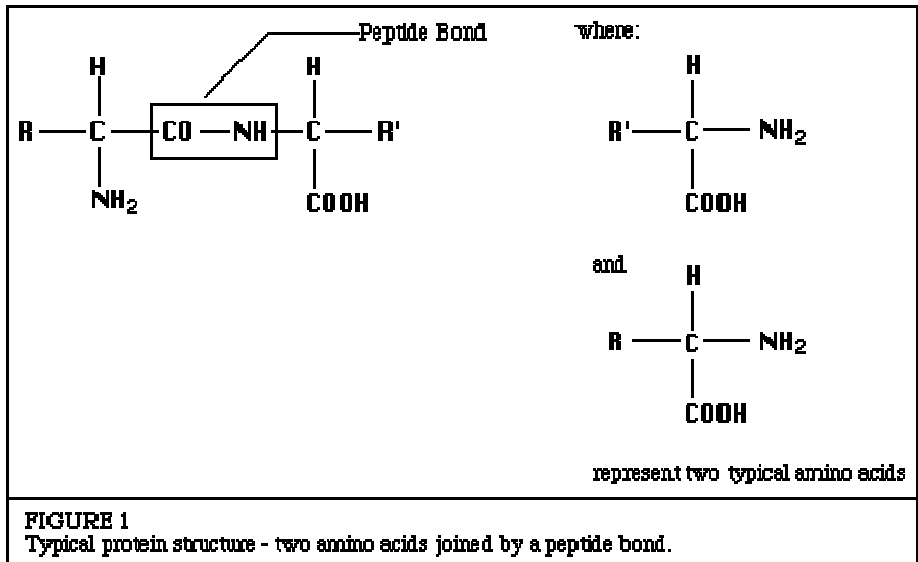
Peptide Bond

where:

H

R — C — CO — NH — C — R'

NH$_2$

H

COOH

H

R' — C — NH$_2$

COOH

and

H

R — C — NH$_2$

COOH

represent two typical amino acids

FIGURE 1
Typical protein structure - two amino acids joined by a peptide bond.